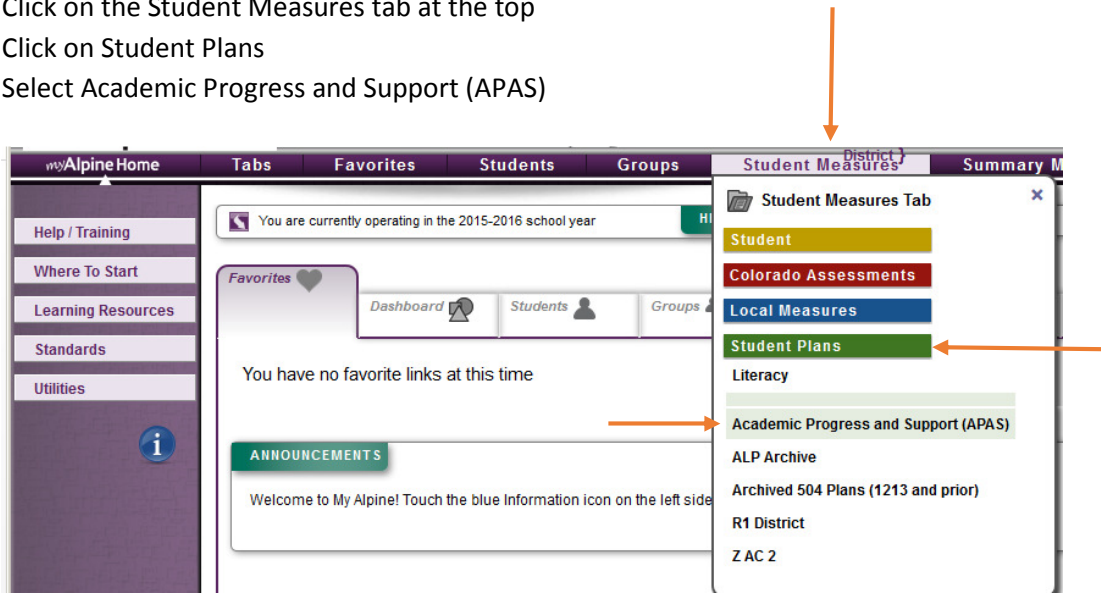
Click on the Student Measures tab at the top
Click on Student Plans
Select Academic Progress and Support (APAS)

myAlpine Home | Tabs | Favorites | Students | Groups | Student Measures | Summary M

District

Help / Training
Where To Start
Learning Resources
Standards
Utilities

You are currently operating in the 2015-2016 school year

Favorites
Dashboard
Students
Groups

You have no favorite links at this time

ANNOUNCEMENTS
Welcome to My Alpine! Touch the blue Information icon on the left side

Student Measures Tab
Student
Colorado Assessments
Local Measures
Student Plans
Literacy
Academic Progress and Support (APAS)
ALP Archive
Archived 504 Plans (1213 and prior)
R1 District
Z AC 2